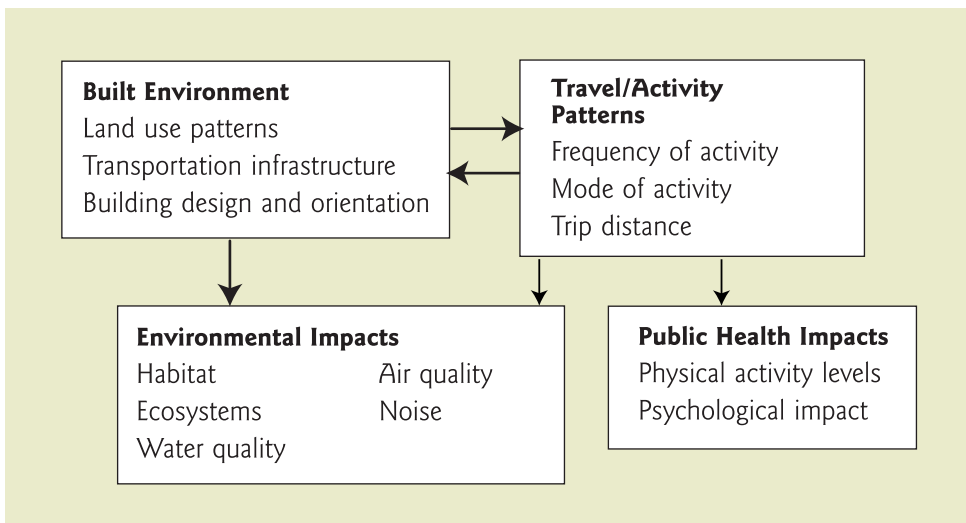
**Built Environment**
Land use patterns
Transportation infrastructure
Building design and orientation

**Travel/Activity Patterns**
Frequency of activity
Mode of activity
Trip distance

**Environmental Impacts**
Habitat
Ecosystems
Water quality
Air quality
Noise

**Public Health Impacts**
Physical activity levels
Psychological impact